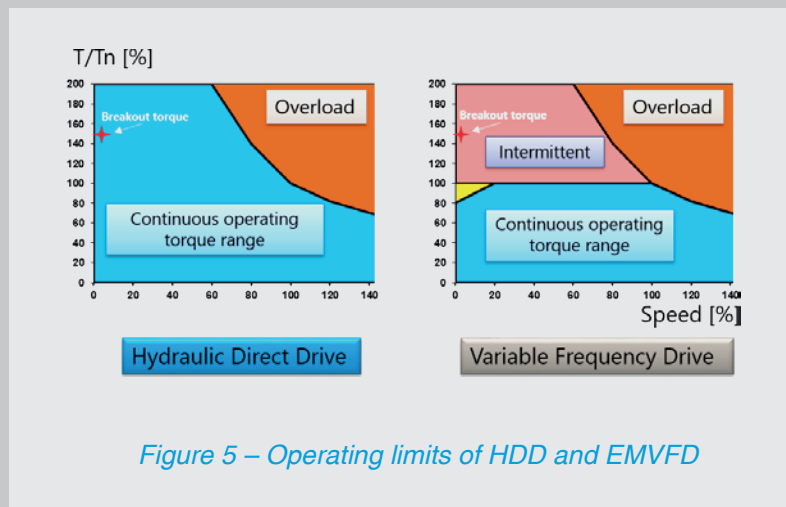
T/Tn [%]

200
180
160
140
120
100
80
60
40
20
0

Breakout torque

Overload

Continuous operating torque range

0 20 40 60 80 100 120 140

200
180
160
140
120
100
80
60
40
20
0

Breakout torque

Overload

Intermittent

Continuous operating torque range

0 20 40 60 80 100 120 140

Speed [%]

Hydraulic Direct Drive

Variable Frequency Drive

Figure 5 – Operating limits of HDD and EMVFD